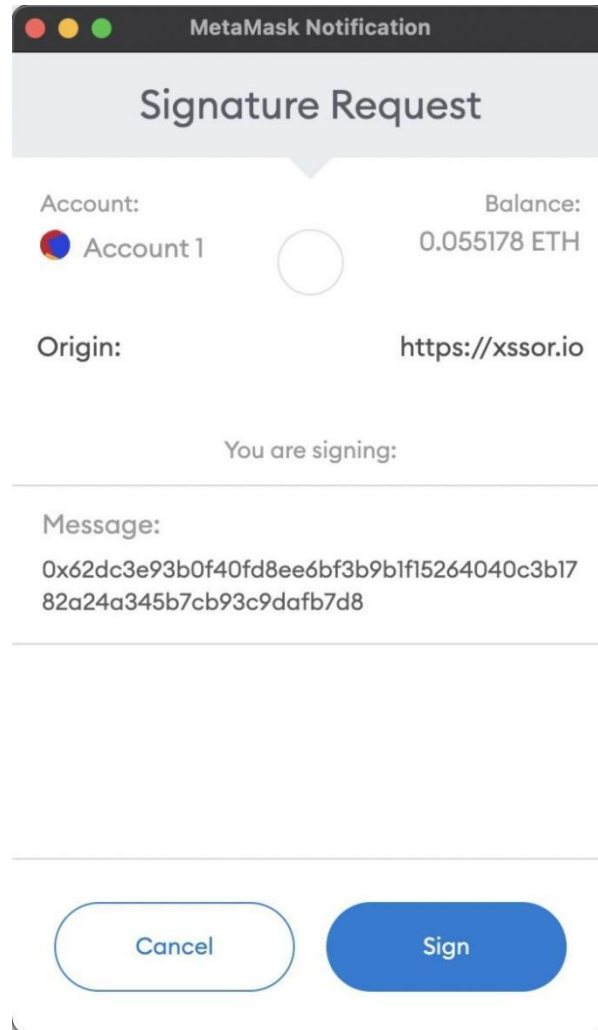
MetaMask Notification

Signature Request

Account:
Account 1

Balance:
0.055178 ETH

Origin:
https://xssor.io

You are signing:

Message:
0x62dc3e93b0f40fd8ee6bf3b9b1f15264040c3b1782a24a345b7cb93c9dafb7d8

Cancel

Sign